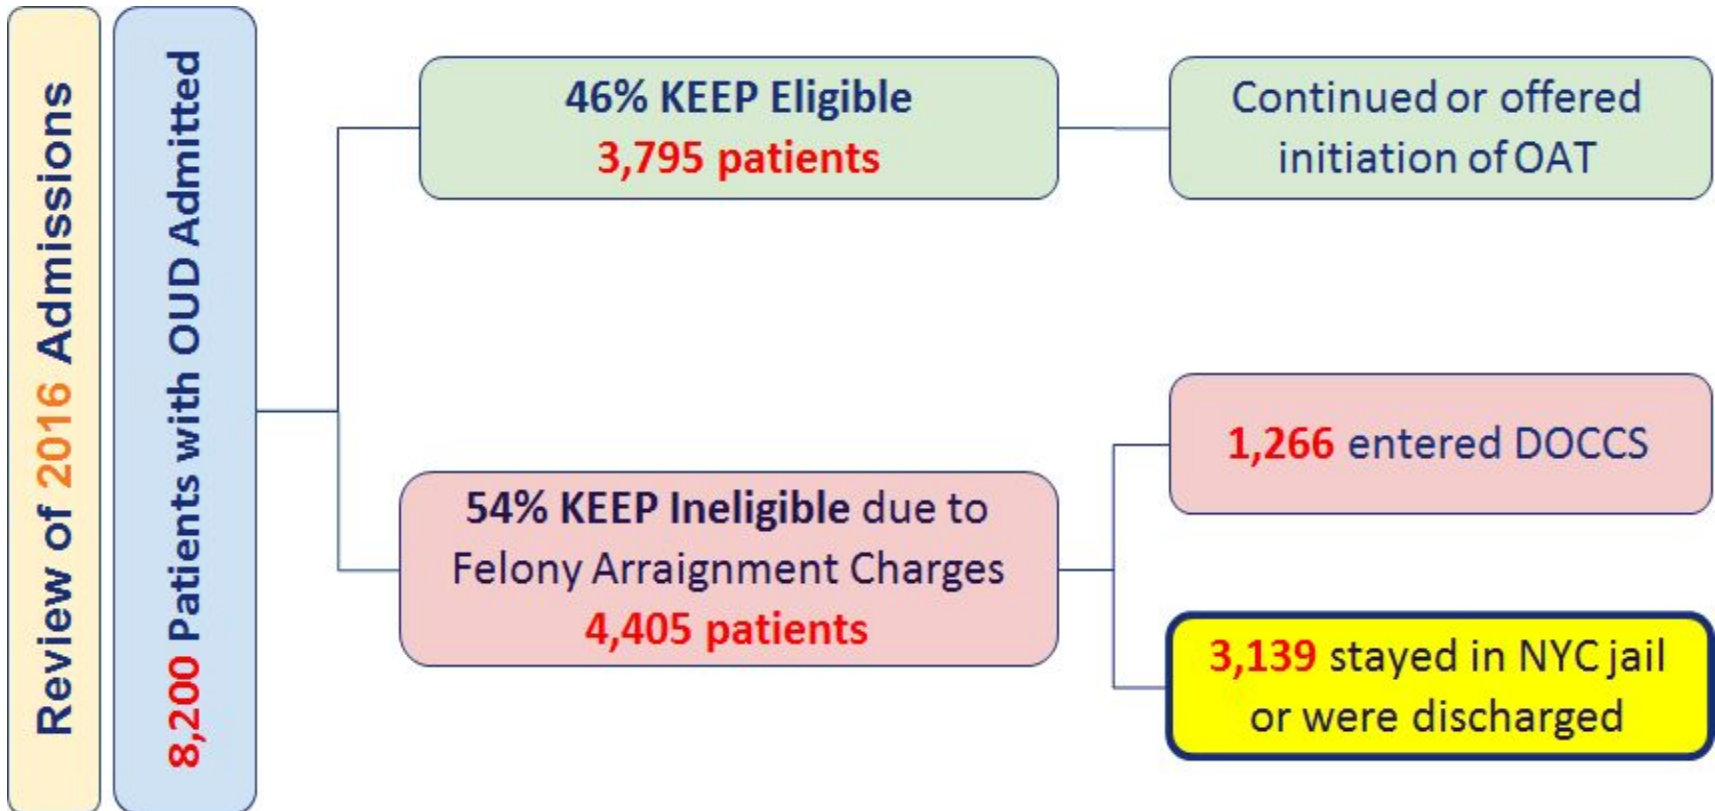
Review of 2016 Admissions

8,200 Patients with OUD Admitted

46% KEEP Eligible
3,795 patients

Continued or offered initiation of OAT

54% KEEP Ineligible due to Felony Arraignment Charges
4,405 patients

1,266 entered DOCCS

3,139 stayed in NYC jail or were discharged